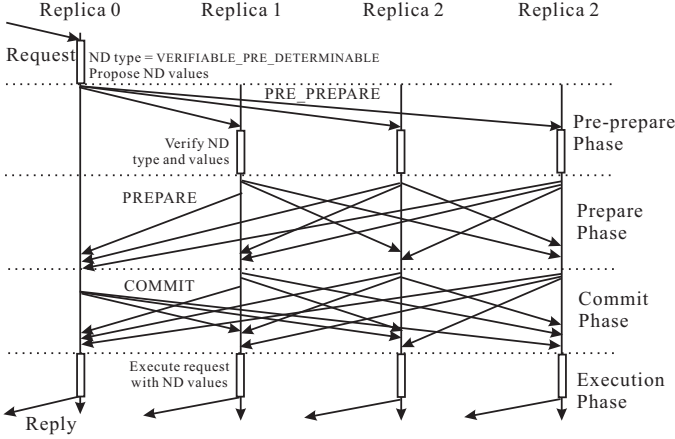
Replica 0 Replica 1 Replica 2 Replica 2

Request

ND type = VERIFIABLE_PRE_DETERMINABLE
Propose ND values

PRE_PREPARE

Verify ND type and values

Pre-prepare Phase

PREPARE

Prepare Phase

COMMIT

Commit Phase

Execute request with ND values

Execution Phase

Reply